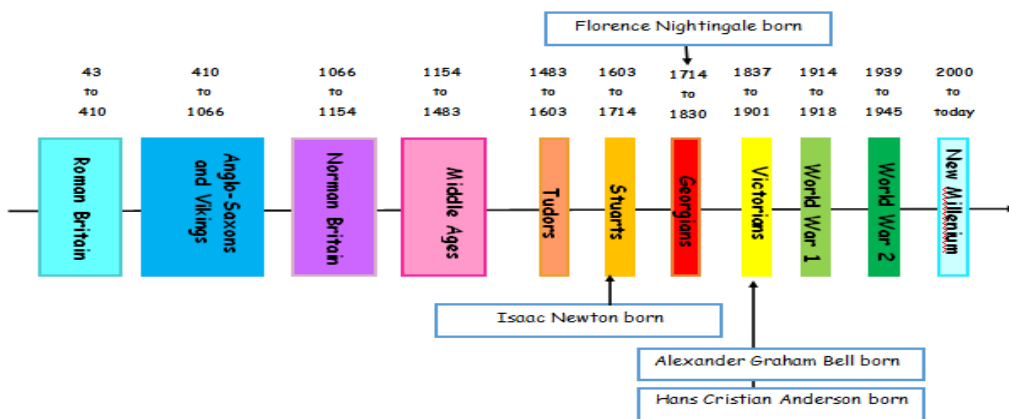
Florence Nightingale born

43 to 410

Roman Britain

410 to 1066

Anglo-Saxons and Vikings

1066 to 1154

Norman Britain

1154 to 1483

Middle Ages

1483 to 1603

Tudors

1603 to 1714

Stuarts

1714 to 1830

Georgians

1837 to 1901

Victorians

1914 to 1918

World War 1

1939 to 1945

World War 2

2000 to today

New Millenium

Isaac Newton born

Alexander Graham Bell born

Hans Cristian Anderson born